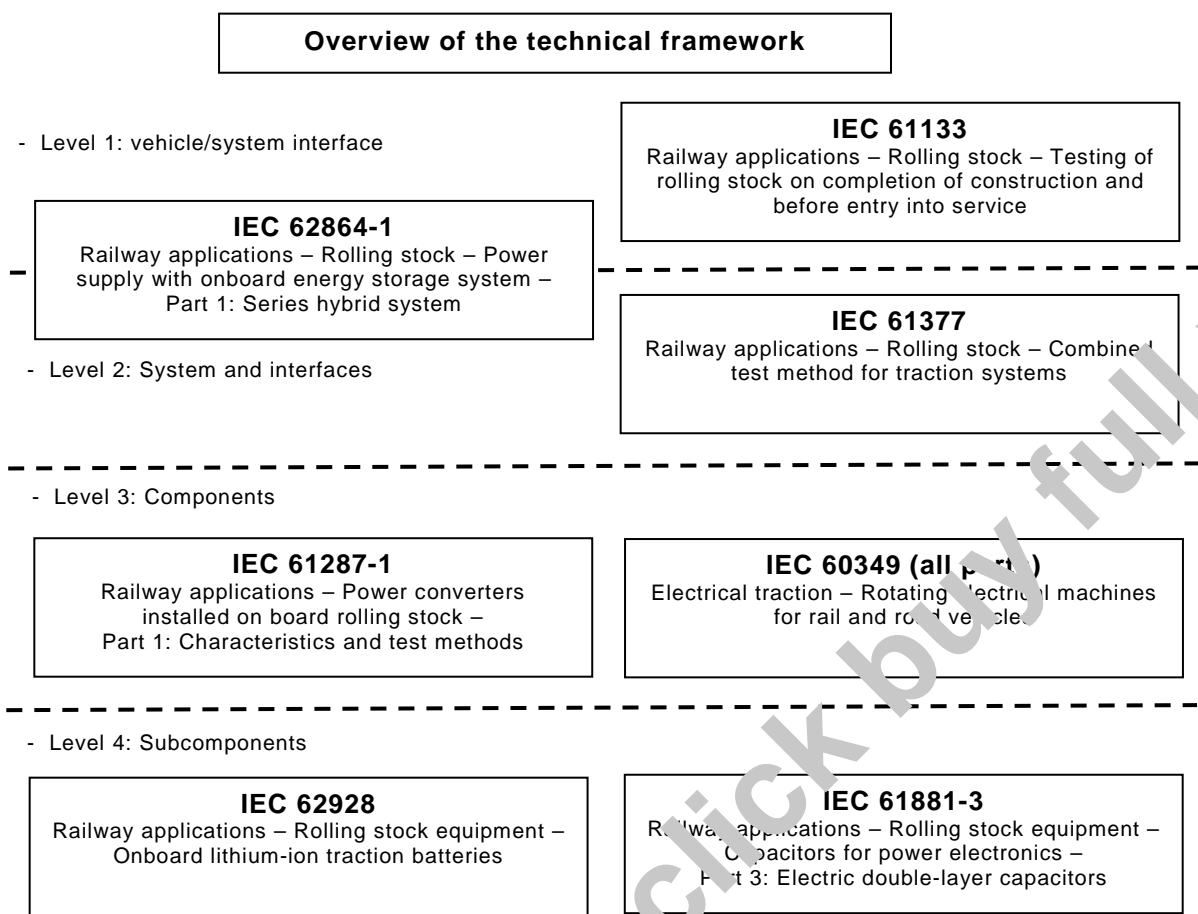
Overview of the technical framework

- Level 1: vehicle/system interface

IEC 61133
Railway applications – Rolling stock – Testing of rolling stock on completion of construction and before entry into service

IEC 62864-1
Railway applications – Rolling stock – Power supply with onboard energy storage system – Part 1: Series hybrid system

IEC 61377
Railway applications – Rolling stock – Combine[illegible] test method for traction systems

- Level 2: System and interfaces

- Level 3: Components

IEC 61287-1
Railway applications – Power converters installed on board rolling stock – Part 1: Characteristics and test methods

IEC 60349 (all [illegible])
Electrical traction – Rotating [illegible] machines for rail and ro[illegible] ve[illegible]

- Level 4: Subcomponents

IEC 62928
Railway applications – Rolling stock equipment – Onboard lithium-ion traction batteries

IEC 61881-3
R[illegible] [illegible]plications – Rolling stock equipment – C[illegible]pacitors for power electronics – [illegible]t 3: Electric double-layer capacitors

click buy full